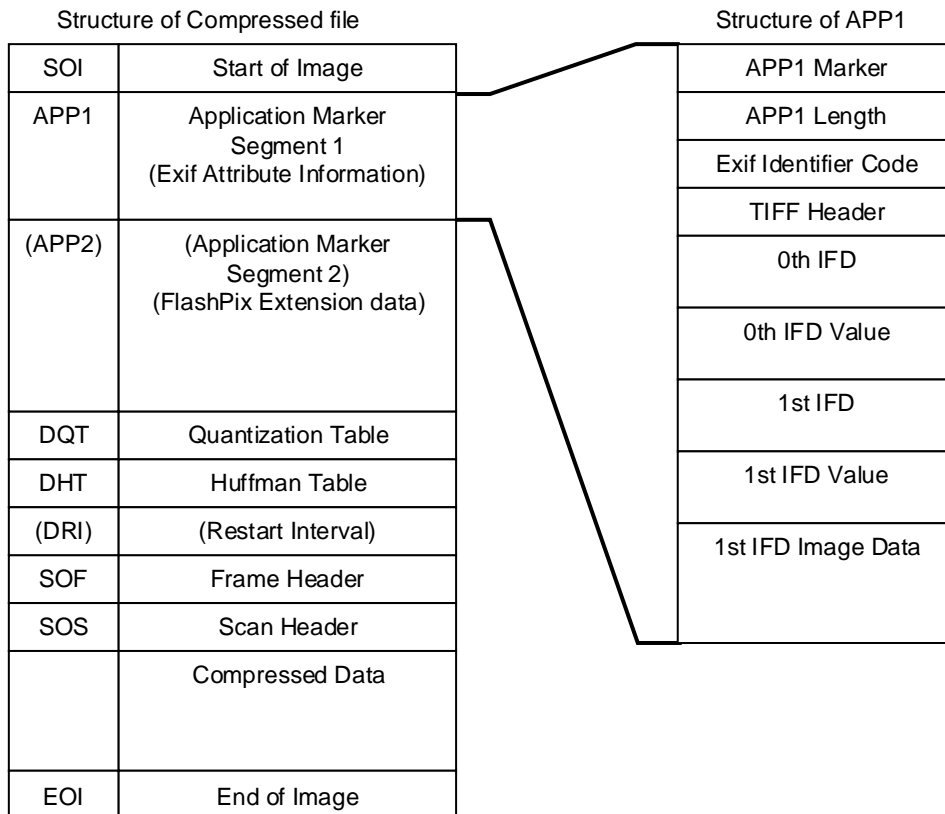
Structure of Compressed file

| SOI | Start of Image |
|---|---|
| APP1 | Application Marker Segment 1 (Exif Attribute Information) |
| (APP2) | (Application Marker Segment 2) (FlashPix Extension data) |
| DQT | Quantization Table |
| DHT | Huffman Table |
| (DRI) | (Restart Interval) |
| SOF | Frame Header |
| SOS | Scan Header |
| | Compressed Data |
| EOI | End of Image |

Structure of APP1

| APP1 Marker |
|---|
| APP1 Length |
| Exif Identifier Code |
| TIFF Header |
| 0th IFD |
| 0th IFD Value |
| 1st IFD |
| 1st IFD Value |
| 1st IFD Image Data |